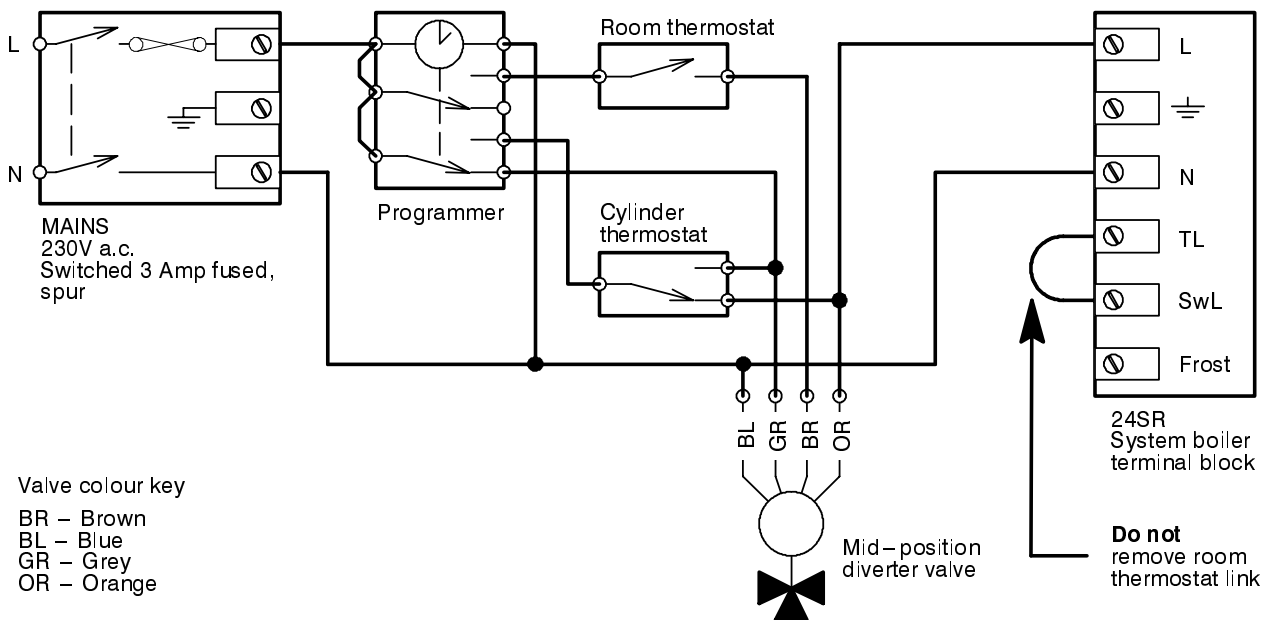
L

N

MAINS
230V a.c.
Switched 3 Amp fused, spur

Programmer

Room thermostat

Cylinder thermostat

L

N

TL

SwL

Frost

24SR
System boiler terminal block

BL GR BR OR

Valve colour key

BR – Brown
BL – Blue
GR – Grey
OR – Orange

Mid–position diverter valve

**Do not** remove room thermostat link